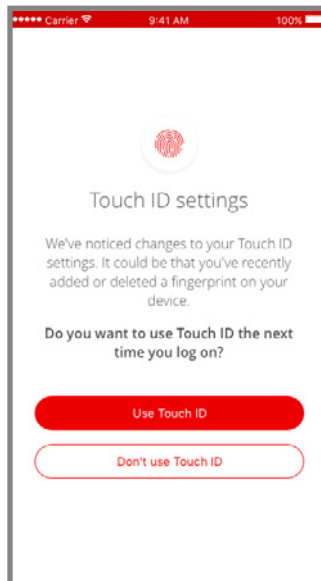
••••• Carrier 9:41 AM 100%

Touch ID settings

We've noticed changes to your Touch ID settings. It could be that you've recently added or deleted a fingerprint on your device.

Do you want to use Touch ID the next time you log on?

Use Touch ID

Don't use Touch ID